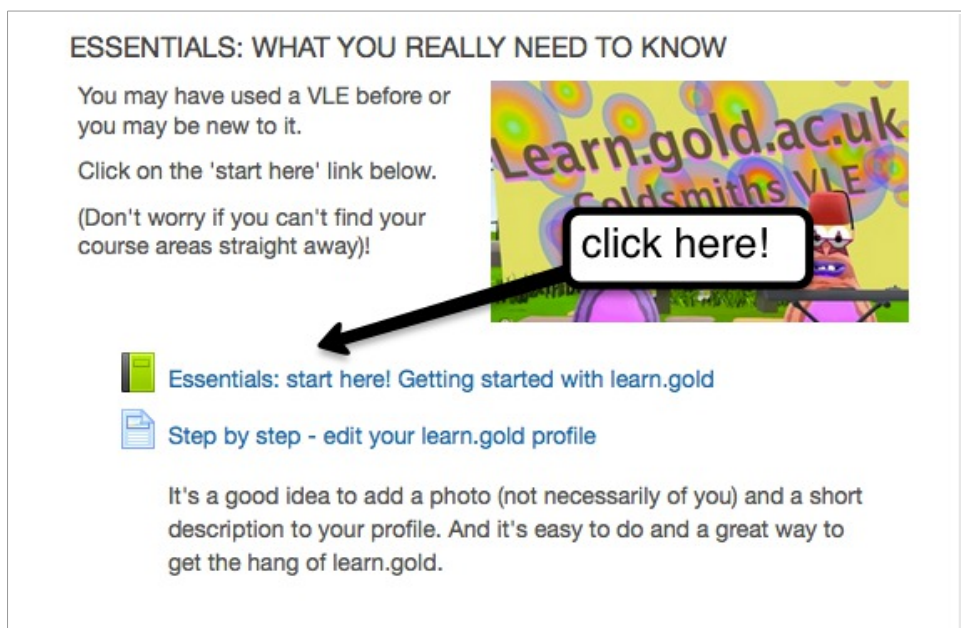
ESSENTIALS: WHAT YOU REALLY NEED TO KNOW

You may have used a VLE before or you may be new to it.

Click on the 'start here' link below.

(Don't worry if you can't find your course areas straight away)!

Learn.gold.ac.uk
Goldsmiths VLE

click here!

Essentials: start here! Getting started with learn.gold

Step by step - edit your learn.gold profile

It's a good idea to add a photo (not necessarily of you) and a short description to your profile. And it's easy to do and a great way to get the hang of learn.gold.